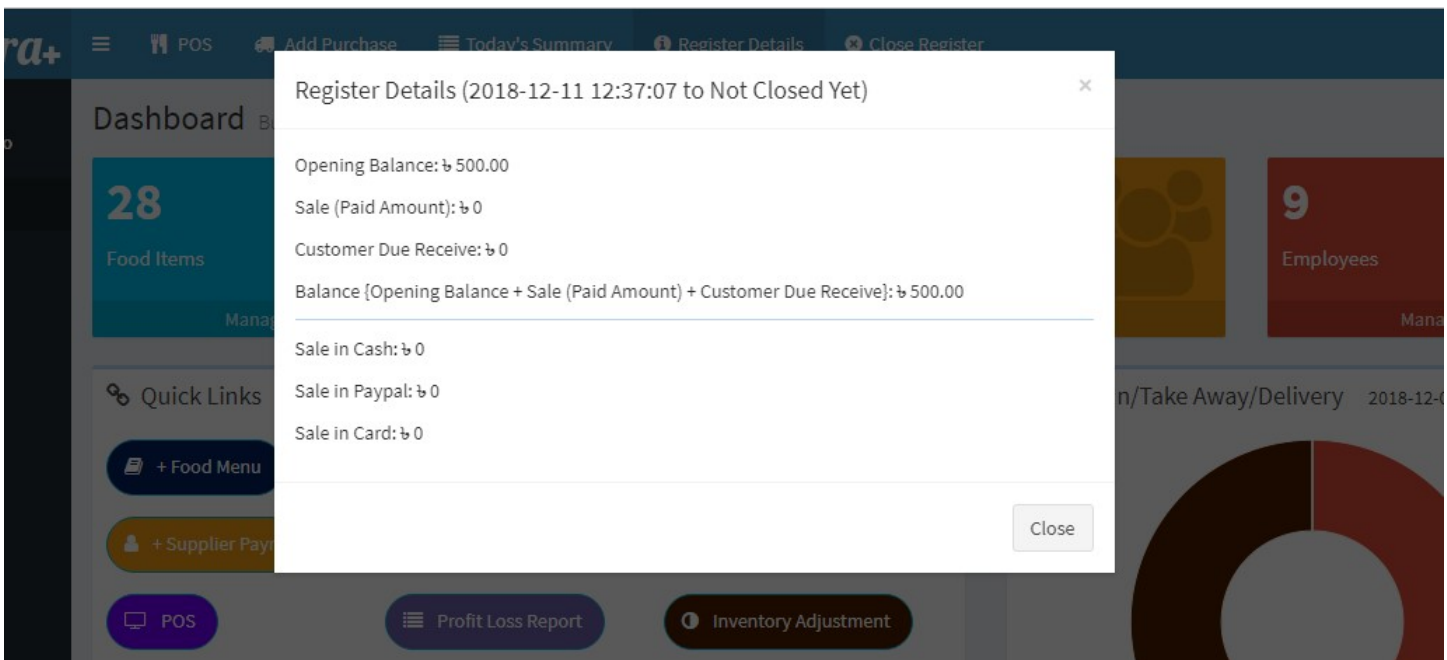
ra+ POS Add Purchase Today's Summary Register Details Close Register

Dashboard B

28

Food Items

Mana

9

Employees

Mana

Quick Links

+ Food Menu

+ Supplier Pay

POS

Profit Loss Report

Inventory Adjustment

n/Take Away/Delivery 2018-12-

Register Details (2018-12-11 12:37:07 to Not Closed Yet)

×

Opening Balance: ৳ 500.00

Sale (Paid Amount): ৳ 0

Customer Due Receive: ৳ 0

Balance {Opening Balance + Sale (Paid Amount) + Customer Due Receive}: ৳ 500.00

Sale in Cash: ৳ 0

Sale in Paypal: ৳ 0

Sale in Card: ৳ 0

Close